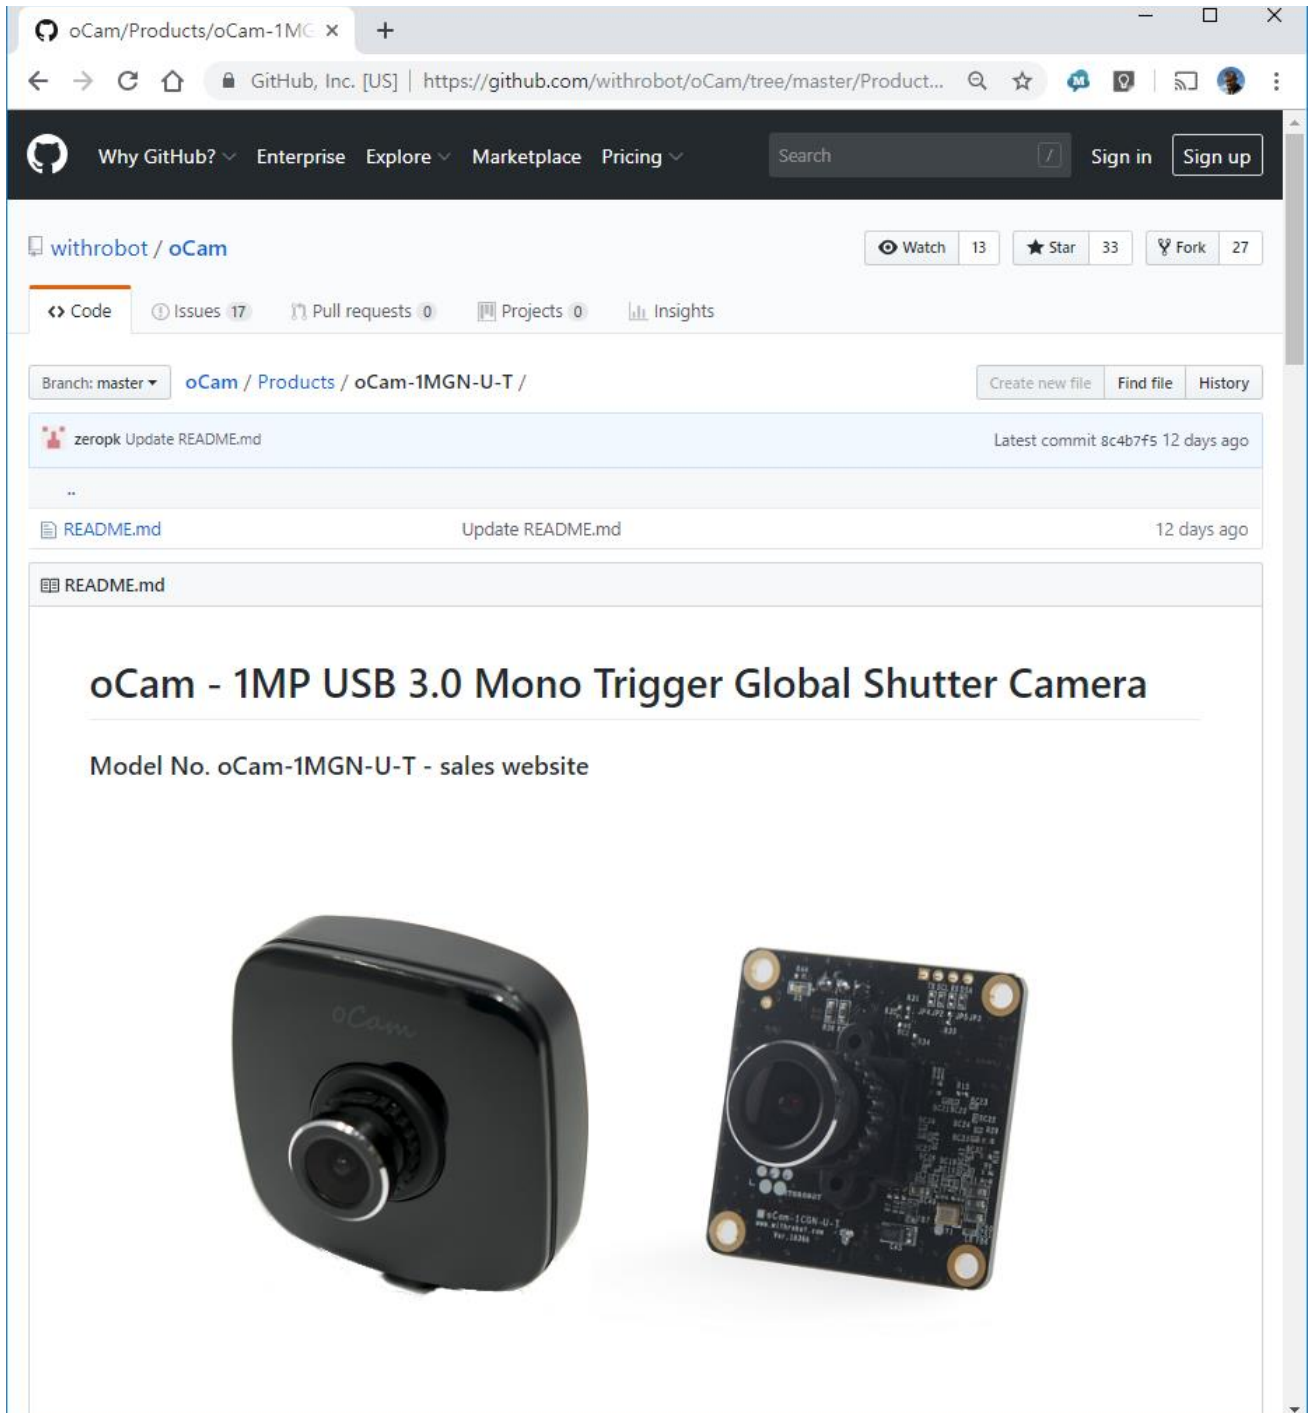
oCam/Products/oCam-1MG ×

+

GitHub, Inc. [US] | https://github.com/withrobot/oCam/tree/master/Product...

Why GitHub? Enterprise Explore Marketplace Pricing

Search /

Sign in Sign up

withrobot / oCam

Watch 13 Star 33 Fork 27

Code Issues 17 Pull requests 0 Projects 0 Insights

Branch: master oCam / Products / oCam-1MGN-U-T /

Create new file Find file History

zeropk Update README.md Latest commit 8c4b7f5 12 days ago

..

README.md Update README.md 12 days ago

README.md

oCam - 1MP USB 3.0 Mono Trigger Global Shutter Camera

Model No. oCam-1MGN-U-T - sales website

oCam